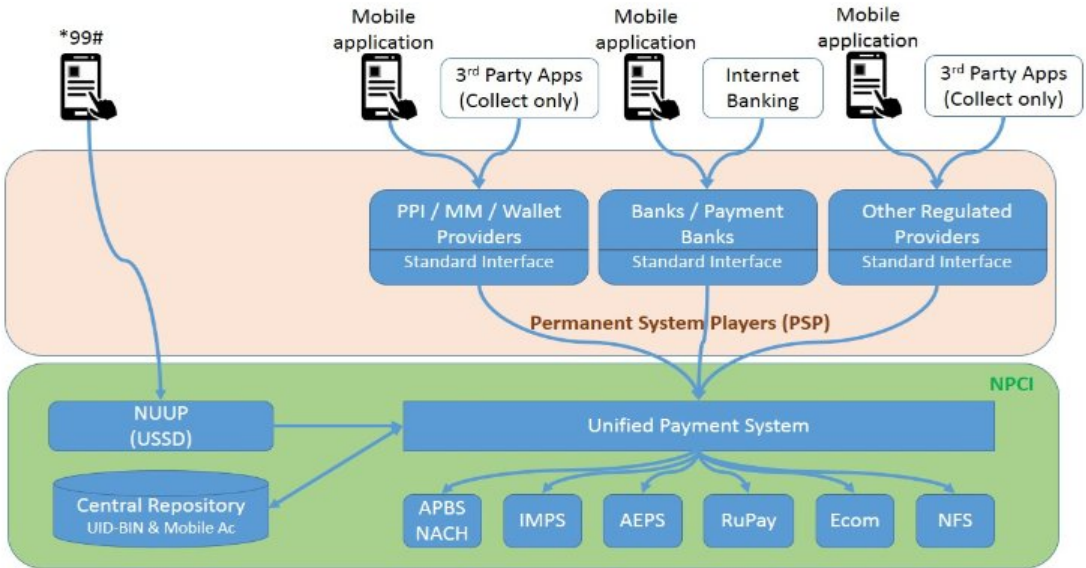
*99#

Mobile application

3rd Party Apps (Collect only)

Mobile application

Internet Banking

Mobile application

3rd Party Apps (Collect only)

PPI / MM / Wallet Providers
Standard Interface

Banks / Payment Banks
Standard Interface

Other Regulated Providers
Standard Interface

Permanent System Players (PSP)

NPCI

NUUP (USSD)

Unified Payment System

Central Repository
UID-BIN & Mobile Ac

APBS NACH

IMPS

AEPS

RuPay

Ecom

NFS